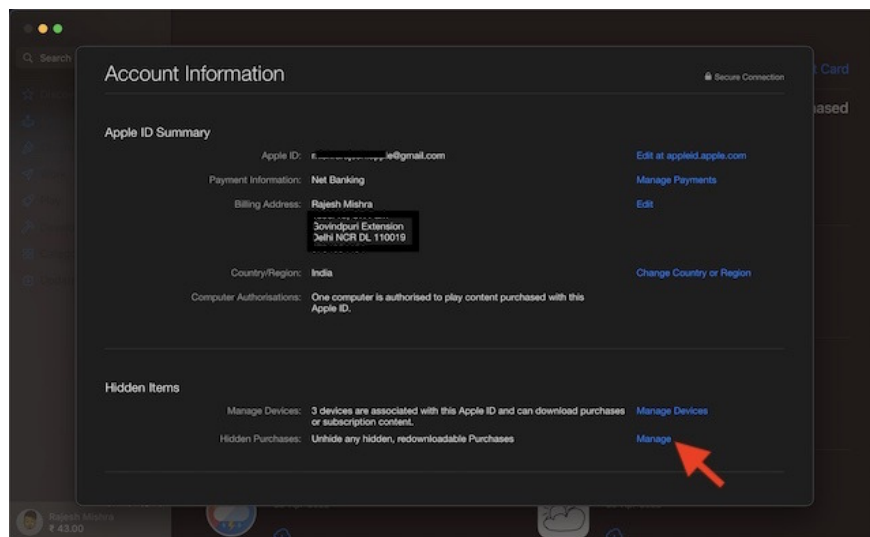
Q Search

Account Information

Secure Connection

t Card

ased

Apple ID Summary

Apple ID: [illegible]e@gmail.com

Edit at appleid.apple.com

Payment Information: Net Banking

Manage Payments

Billing Address: Rajesh Mishra

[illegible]
Govindpuri Extension
Delhi NCR DL 110019

Edit

Country/Region: India

Change Country or Region

Computer Authorisations: One computer is authorised to play content purchased with this Apple ID.

Hidden Items

Manage Devices: 3 devices are associated with this Apple ID and can download purchases or subscription content.

Manage Devices

Hidden Purchases: Unhide any hidden, redownloadable Purchases

Manage

Rajesh Mishra
₹ 43.00